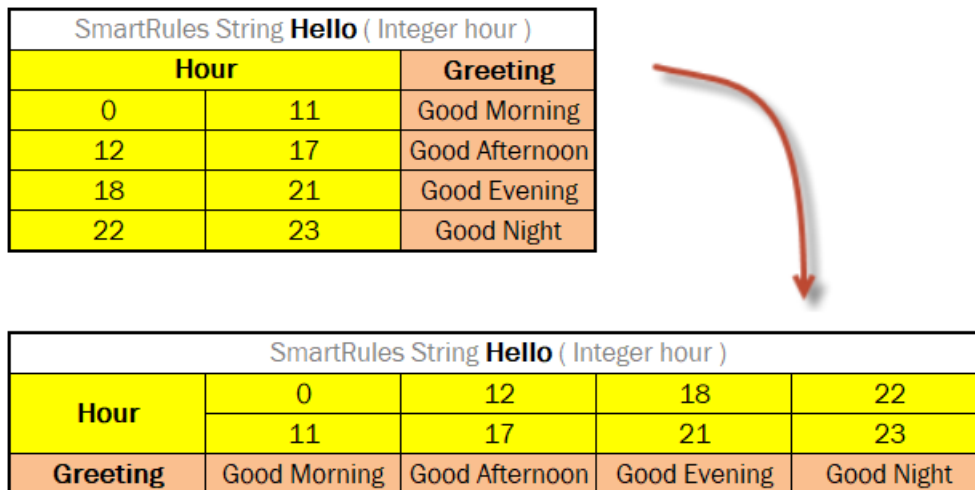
| SmartRules String **Hello** ( Integer hour ) | | |
|---|---|---|
| **Hour** | | **Greeting** |
| 0 | 11 | Good Morning |
| 12 | 17 | Good Afternoon |
| 18 | 21 | Good Evening |
| 22 | 23 | Good Night |

| SmartRules String **Hello** ( Integer hour ) | | | | |
|---|---|---|---|---|
| **Hour** | 0 | 12 | 18 | 22 |
| | 11 | 17 | 21 | 23 |
| **Greeting** | Good Morning | Good Afternoon | Good Evening | Good Night |